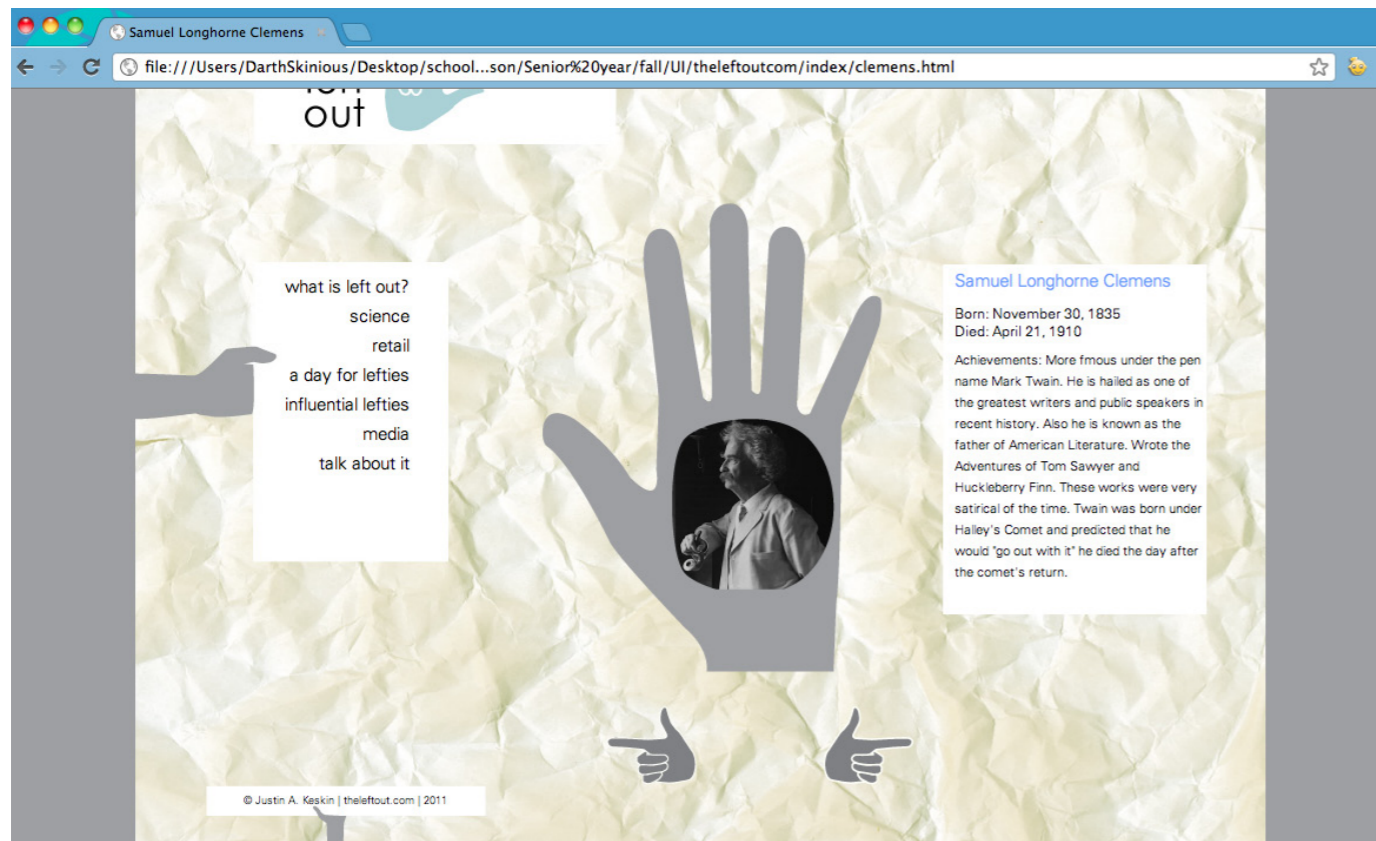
Samuel Longhorne Clemens

file:///Users/DarthSkinious/Desktop/school...son/Senior%20year/fall/UI/theleftoutcom/index/clemens.html

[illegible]
out

what is left out?
science
retail
a day for lefties
influential lefties
media
talk about it

Samuel Longhorne Clemens

Born: November 30, 1835
Died: April 21, 1910

Achievements: More fmous under the pen name Mark Twain. He is hailed as one of the greatest writers and public speakers in recent history. Also he is known as the father of American Literature. Wrote the Adventures of Tom Sawyer and Huckleberry Finn. These works were very satirical of the time. Twain was born under Halley's Comet and predicted that he would "go out with it" he died the day after the comet's return.

© Justin A. Keskin | theleftout.com | 2011